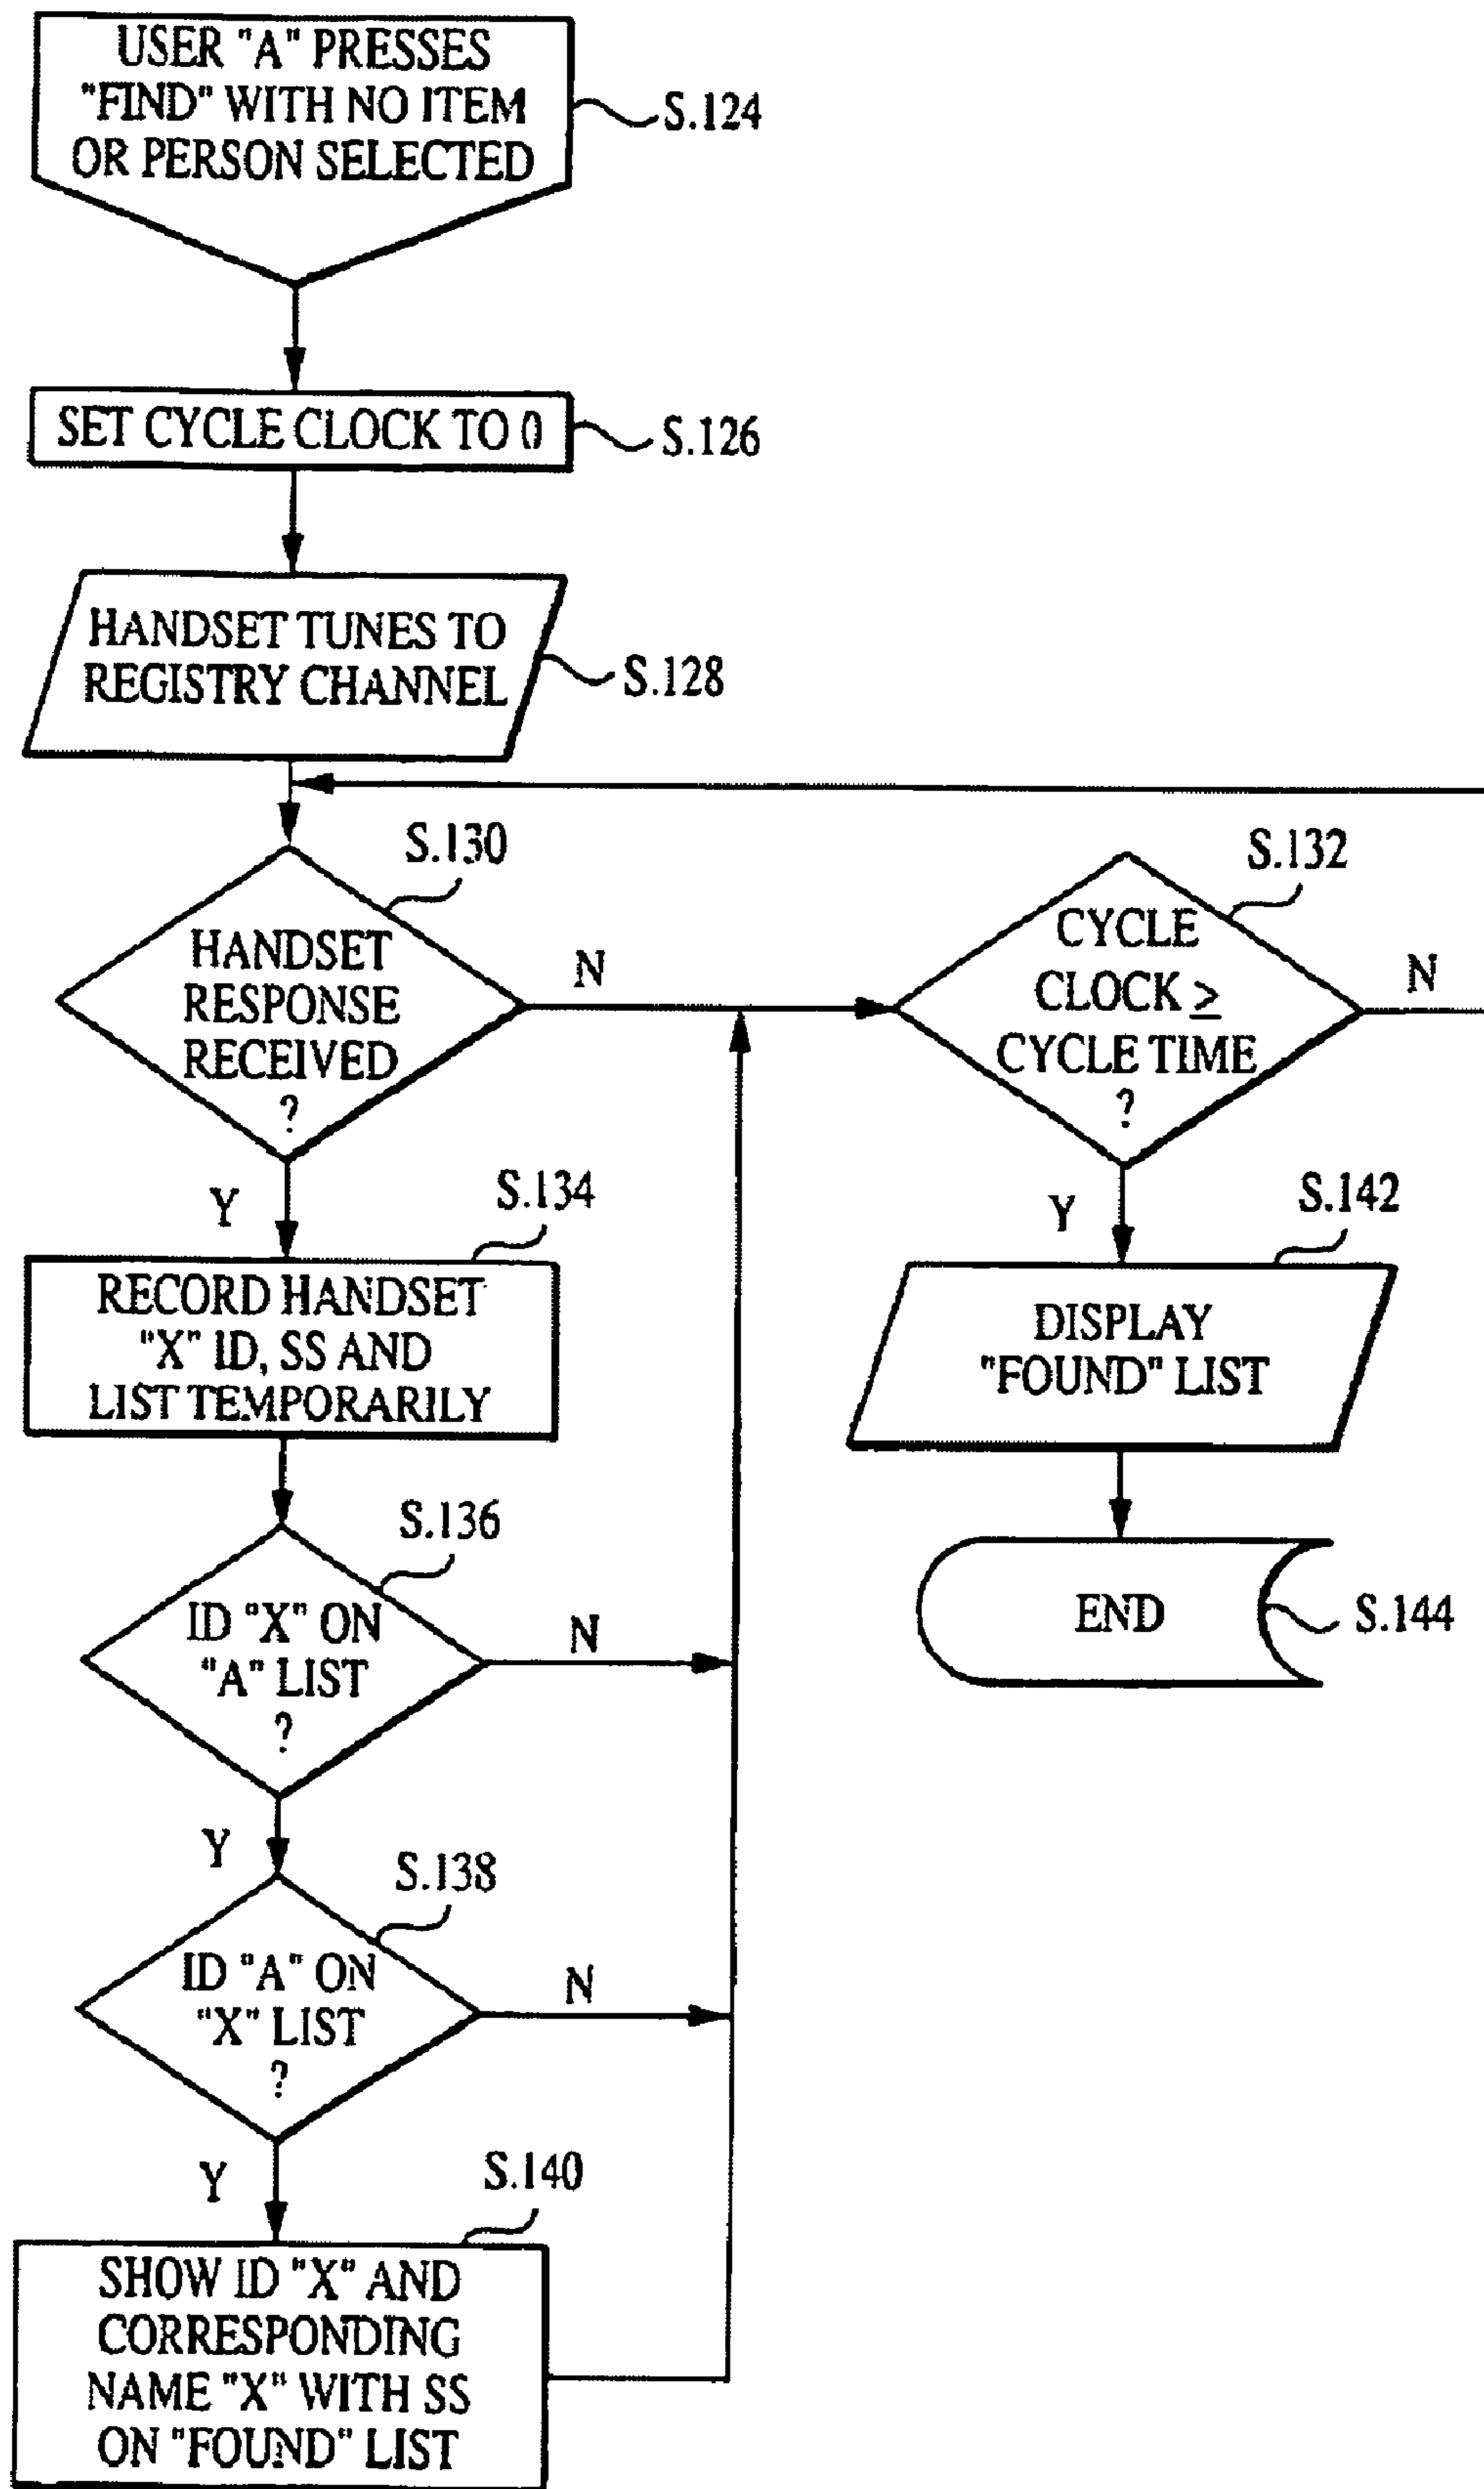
USER "A" PRESSES "FIND" WITH NO ITEM OR PERSON SELECTED

S.124

SET CYCLE CLOCK TO 0

S.126

HANDSET TUNES TO REGISTRY CHANNEL

S.128

S.130

HANDSET RESPONSE RECEIVED ?

N

S.132

CYCLE CLOCK $\geq$ CYCLE TIME ?

N

Y

S.134

RECORD HANDSET "X" ID, SS AND LIST TEMPORARILY

Y

S.142

DISPLAY "FOUND" LIST

S.136

ID "X" ON "A" LIST ?

N

END

S.144

Y

S.138

ID "A" ON "X" LIST ?

N

Y

S.140

SHOW ID "X" AND CORRESPONDING NAME "X" WITH SS ON "FOUND" LIST